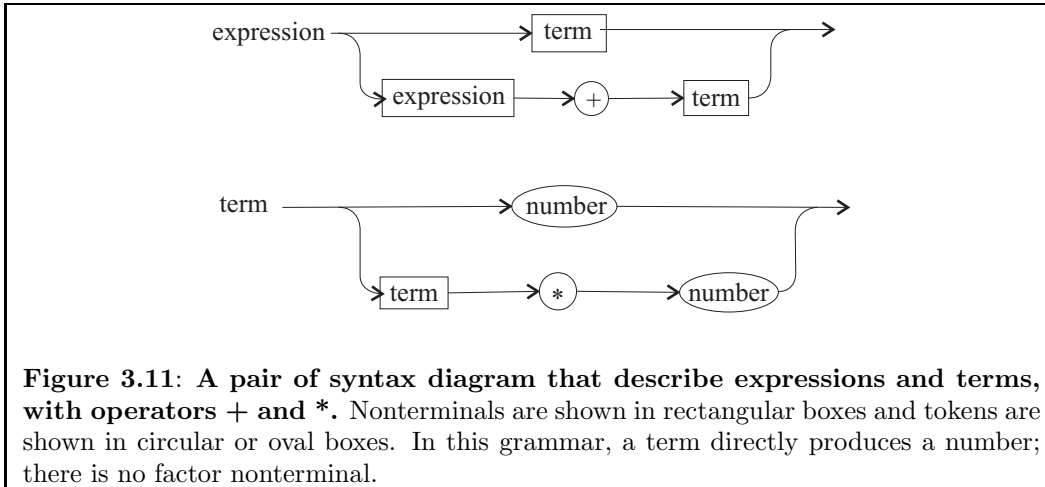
expression

term

expression

$+$

term

term

number

term

$*$

number

**Figure 3.11**: **A pair of syntax diagram that describe expressions and terms, with operators + and \*.** Nonterminals are shown in rectangular boxes and tokens are shown in circular or oval boxes. In this grammar, a term directly produces a number; there is no factor nonterminal.